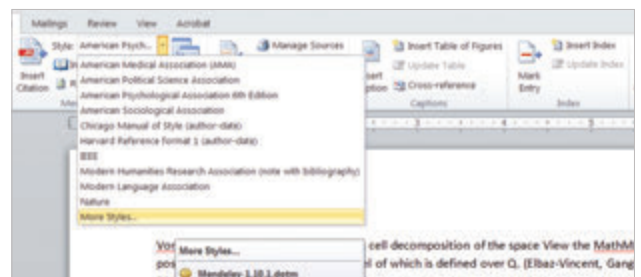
Mailings Review View Acrobat

Style: American Psych...

Manage Sources

Insert Table of Figures

Update Table

Cross-reference

Captions

Insert Index

Update Index

Mark Entry

Index

Insert Citation

Insert Caption

American Medical Association (AMA)

American Political Science Association

American Psychological Association 6th Edition

American Sociological Association

Chicago Manual of Style (author-date)

Harvard Reference format 1 (author-date)

IEEE

Modern Humanities Research Association (note with bibliography)

Modern Language Association

Nature

More Styles...

More Styles...

Mendeley 1.10.1 demo

You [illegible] cell decomposition of the space View the MathM

pos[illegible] of which is defined over Q. (Elbaz-Vincent, Gang